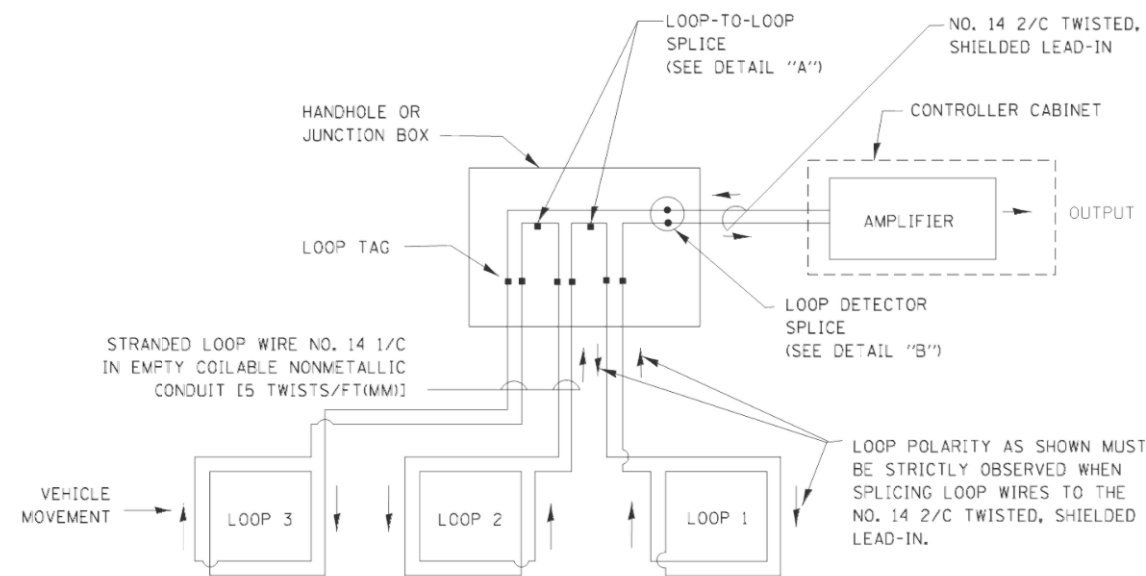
LOOP-TO-LOOP SPLICE (SEE DETAIL "A")

NO. 14 2/C TWISTED, SHIELDED LEAD-IN

HANDHOLE OR JUNCTION BOX

CONTROLLER CABINET

AMPLIFIER

OUTPUT

LOOP TAG

LOOP DETECTOR SPLICE (SEE DETAIL "B")

STRANDED LOOP WIRE NO. 14 1/C IN EMPTY COILABLE NONMETALLIC CONDUIT [5 TWISTS/FT(MM)]

LOOP POLARITY AS SHOWN MUST BE STRICTLY OBSERVED WHEN SPLICING LOOP WIRES TO THE NO. 14 2/C TWISTED, SHIELDED LEAD-IN.

VEHICLE MOVEMENT

LOOP 3

LOOP 2

LOOP 1